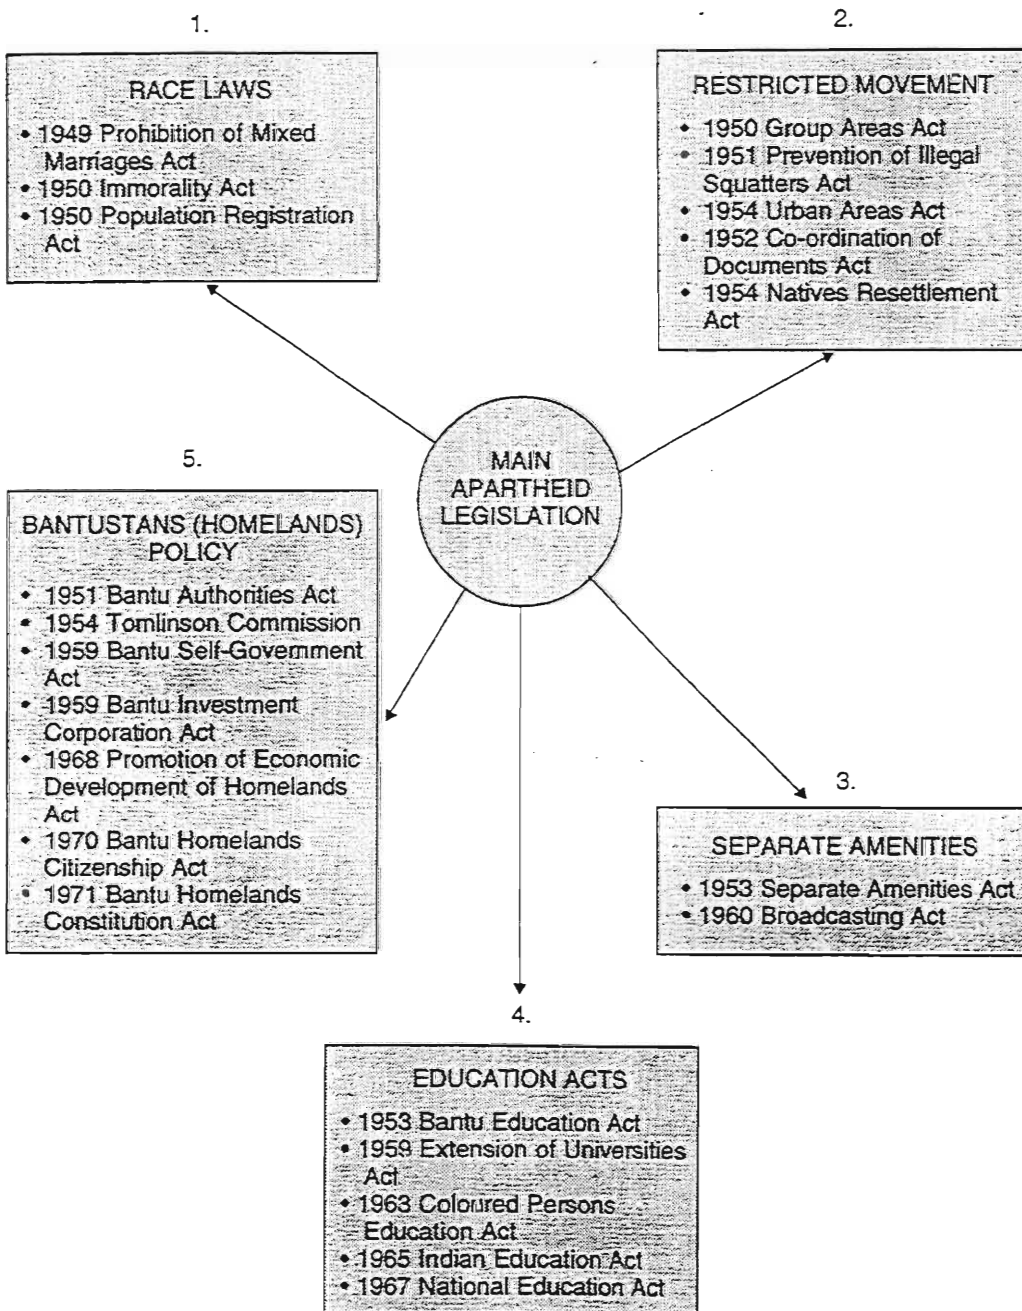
1.

RACE LAWS

• 1949 Prohibition of Mixed Marriages Act
• 1950 Immorality Act
• 1950 Population Registration Act

2.

RESTRICTED MOVEMENT

• 1950 Group Areas Act
• 1951 Prevention of Illegal Squatters Act
• 1954 Urban Areas Act
• 1952 Co-ordination of Documents Act
• 1954 Natives Resettlement Act

MAIN APARTHEID LEGISLATION

5.

BANTUSTANS (HOMELANDS) POLICY

• 1951 Bantu Authorities Act
• 1954 Tomlinson Commission
• 1959 Bantu Self-Government Act
• 1959 Bantu Investment Corporation Act
• 1968 Promotion of Economic Development of Homelands Act
• 1970 Bantu Homelands Citizenship Act
• 1971 Bantu Homelands Constitution Act

3.

SEPARATE AMENITIES

• 1953 Separate Amenities Act
• 1960 Broadcasting Act

4.

EDUCATION ACTS

• 1953 Bantu Education Act
• 1959 Extension of Universities Act
• 1963 Coloured Persons Education Act
• 1965 Indian Education Act
• 1967 National Education Act